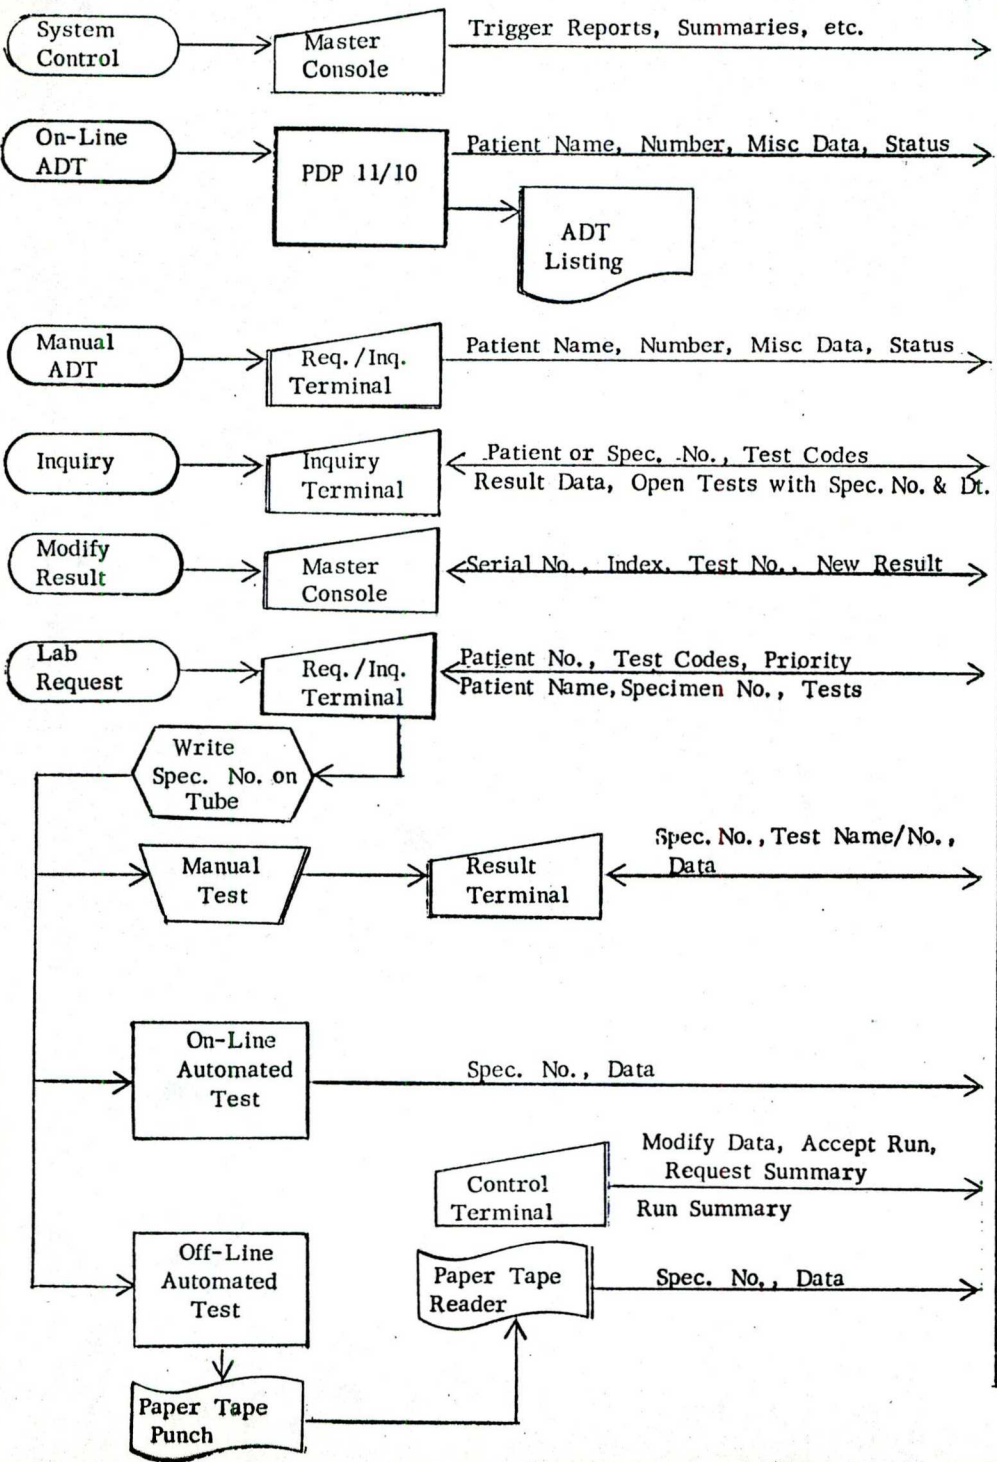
System Control

Master Console

Trigger Reports, Summaries, etc.

On-Line ADT

PDP 11/10

Patient Name, Number, Misc Data, Status

ADT Listing

Manual ADT

Req./Inq. Terminal

Patient Name, Number, Misc Data, Status

Inquiry

Inquiry Terminal

Patient or Spec. No., Test Codes

Result Data, Open Tests with Spec. No. & Dt.

Modify Result

Master Console

Serial No., Index, Test No., New Result

Lab Request

Req./Inq. Terminal

Patient No., Test Codes, Priority

Patient Name, Specimen No., Tests

Write Spec. No. on Tube

Manual Test

Result Terminal

Spec. No., Test Name/No., Data

On-Line Automated Test

Spec. No., Data

Control Terminal

Modify Data, Accept Run, Request Summary

Run Summary

Off-Line Automated Test

Paper Tape Reader

Spec. No., Data

Paper Tape Punch